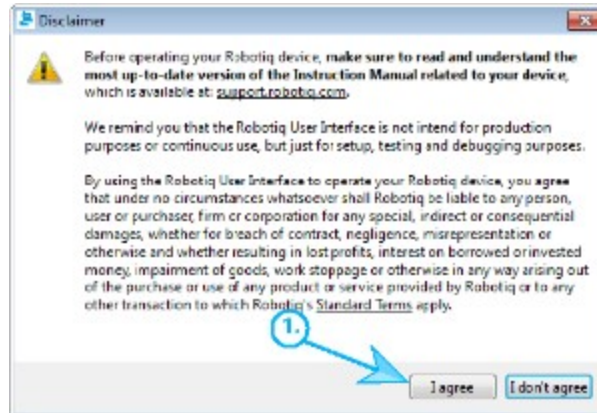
Disclaimer

Before operating your Robotiq device, make sure to read and understand the most up-to-date version of the Instruction Manual related to your device, which is available at: support.robotiq.com.

We remind you that the Robotiq User Interface is not intend for production purposes or continuous use, but just for setup, testing and debugging purposes.

By using the Robotiq User Interface to operate your Robotiq device, you agree that under no circumstances whatsoever shall Robotiq be liable to any person, user or purchaser, firm or corporation for any special, indirect or consequential damages, whether for breach of contract, negligence, misrepresentation or otherwise and whether resulting in lost profits, interest on borrowed or invested money, impairment of goods, work stoppage or otherwise in any way arising out of the purchase or use of any product or service provided by Robotiq or to any other transaction to which Robotiq's Standard Terms apply.

1.

I agree

I don't agree